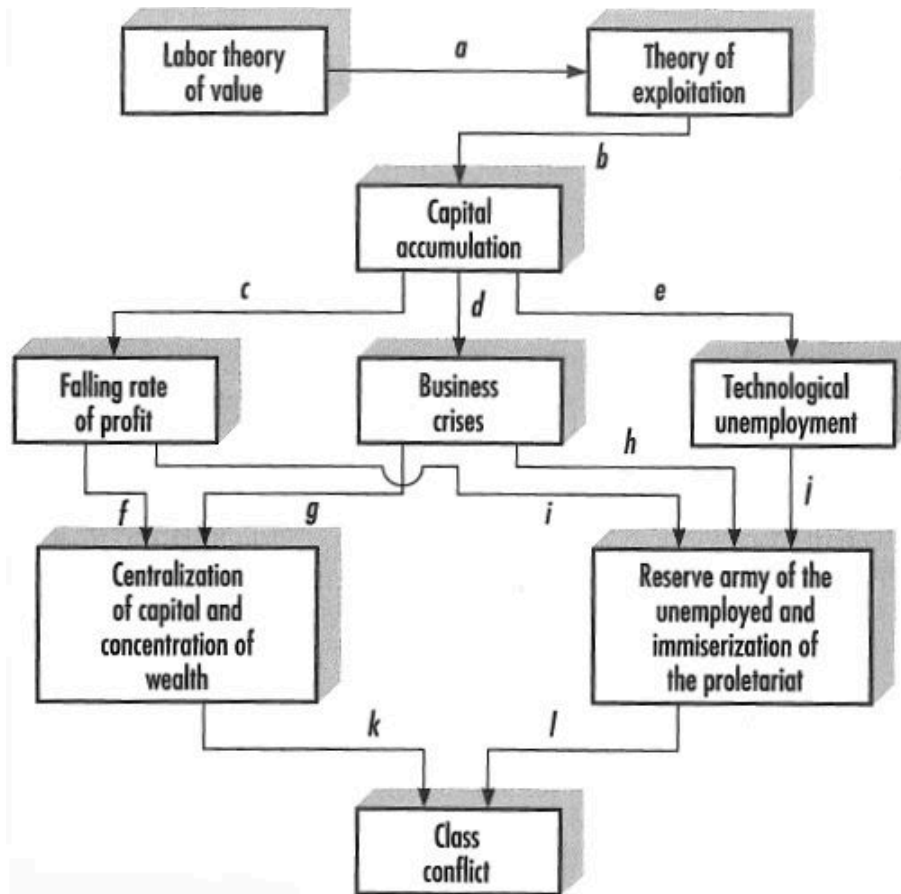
Labor theory of value

a

Theory of exploitation

b

Capital accumulation

c

d

e

Falling rate of profit

Business crises

Technological unemployment

h

f

g

i

j

Centralization of capital and concentration of wealth

Reserve army of the unemployed and immiserization of the proletariat

k

l

Class conflict